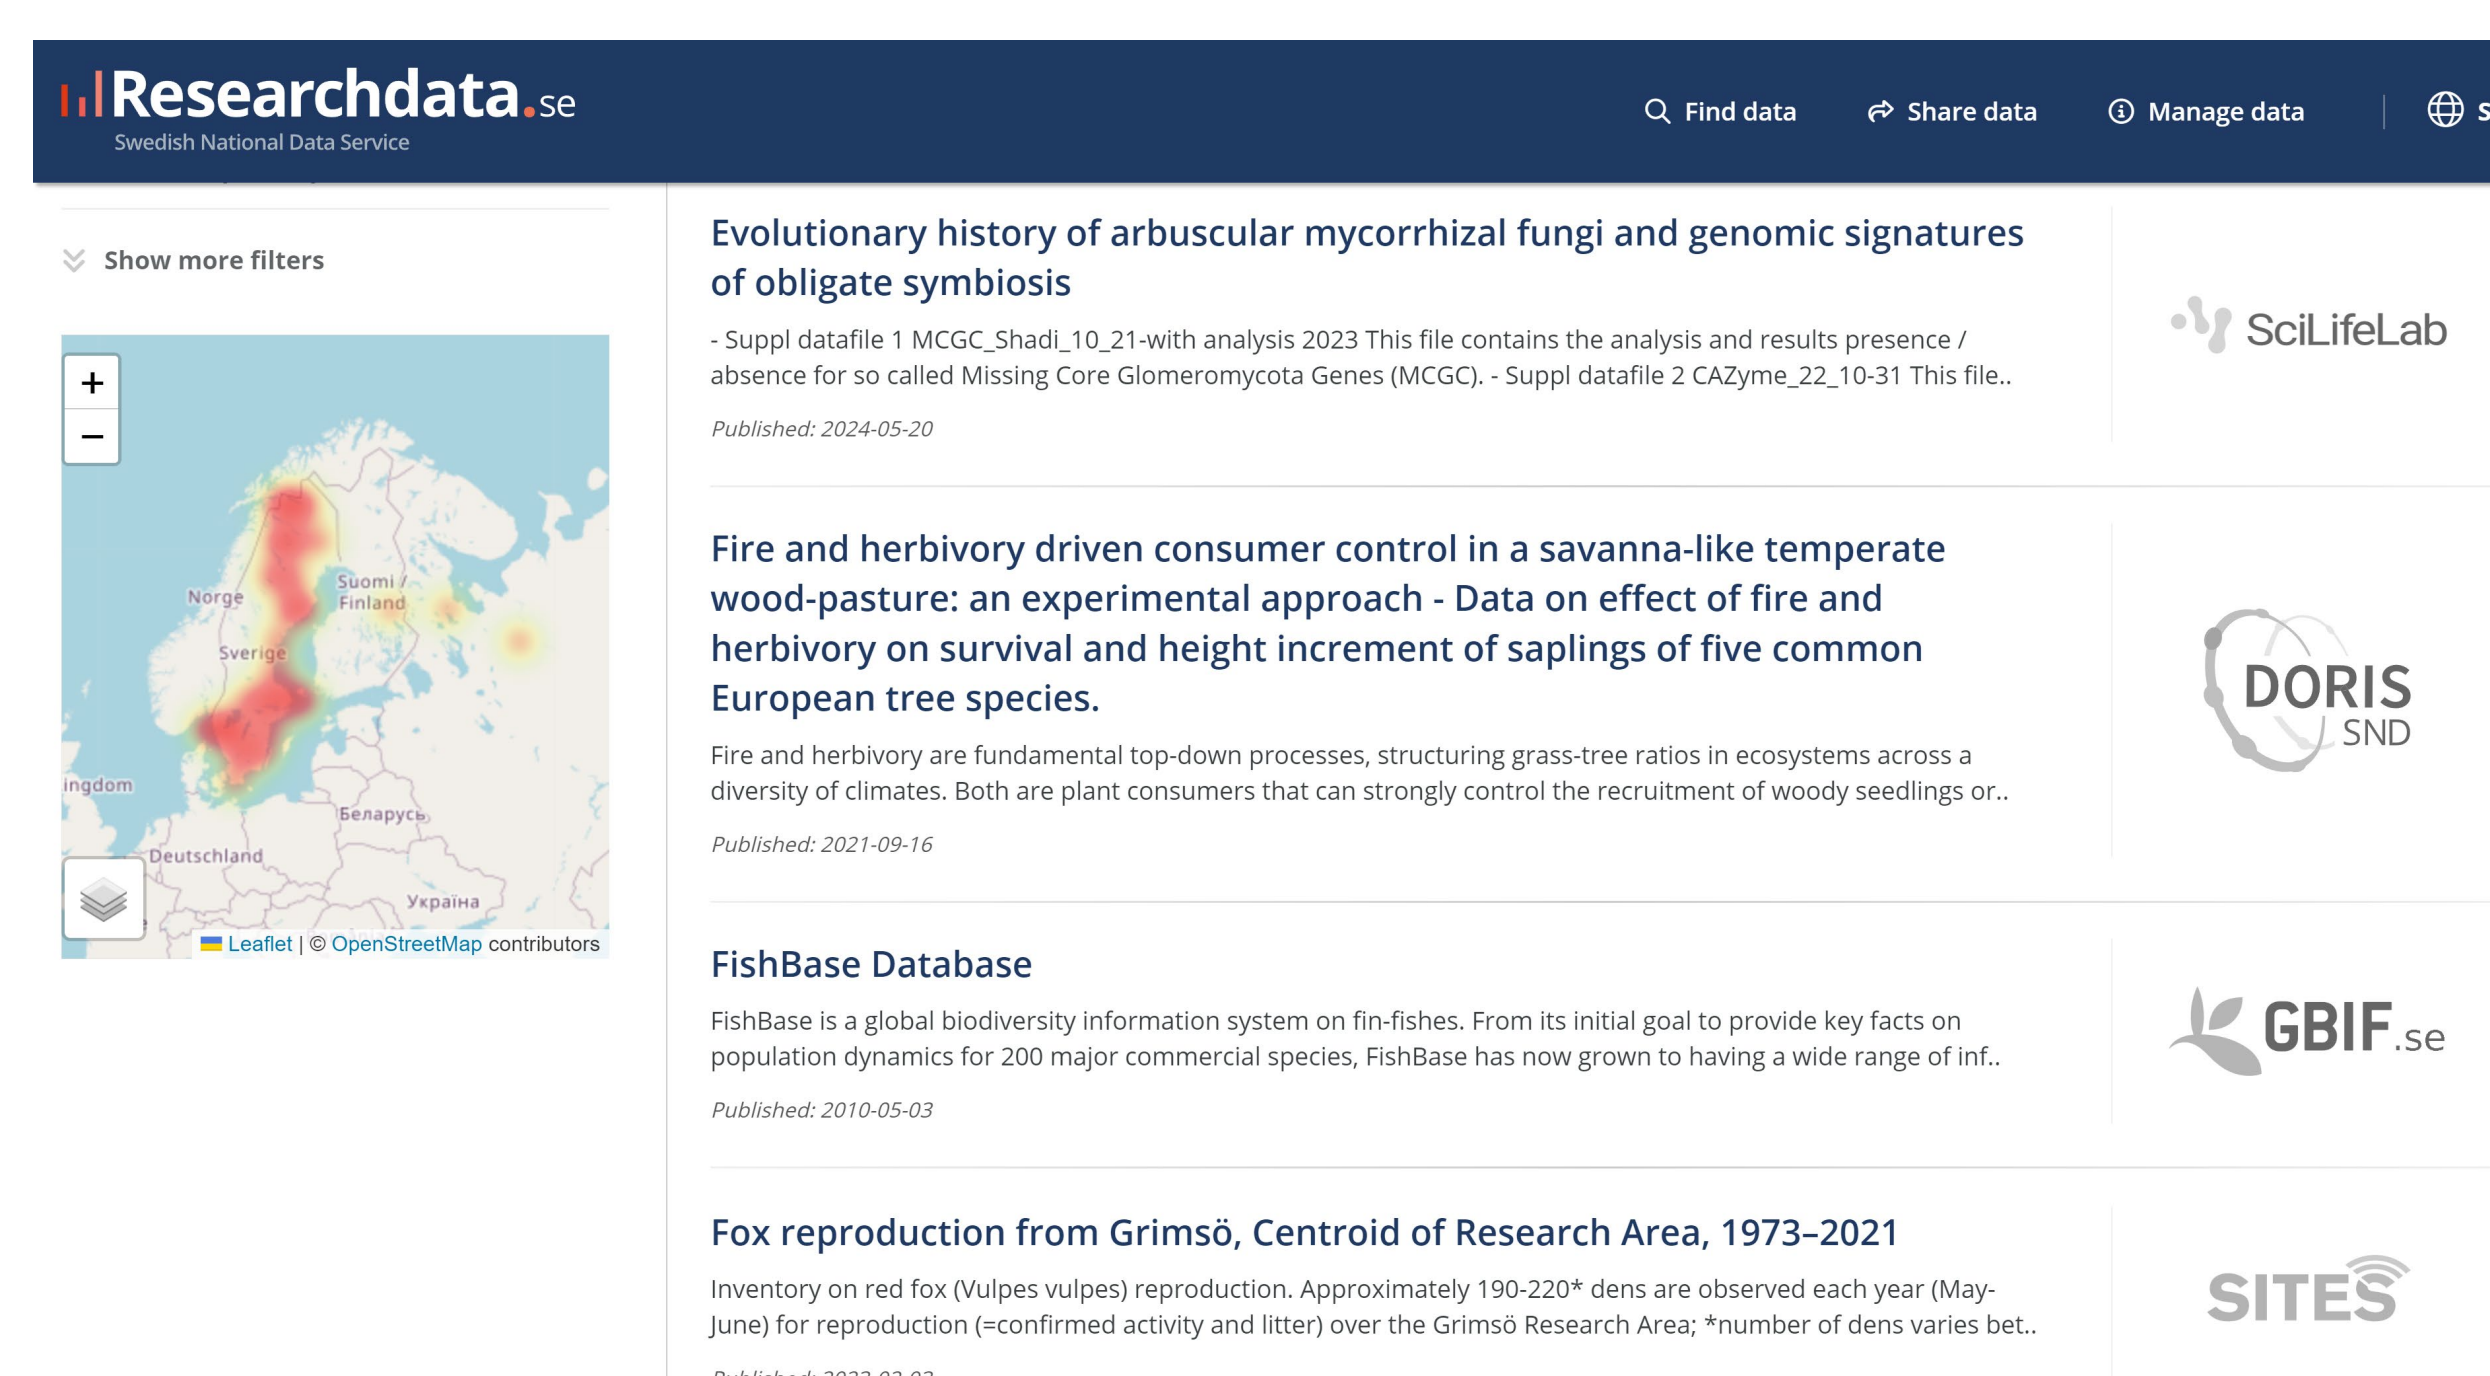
Researchdata.se
Swedish National Data Service

Find data Share data Manage data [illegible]

Show more filters

+
−

Norge
Suomi / Finland
Sverige
ingdom
Беларусь
Deutschland
Україна

Leaflet | © OpenStreetMap contributors

Evolutionary history of arbuscular mycorrhizal fungi and genomic signatures of obligate symbiosis

- Suppl datafile 1 MCGC_Shadi_10_21-with analysis 2023 This file contains the analysis and results presence / absence for so called Missing Core Glomeromycota Genes (MCGC). - Suppl datafile 2 CAZyme_22_10-31 This file..

Published: 2024-05-20

SciLifeLab

Fire and herbivory driven consumer control in a savanna-like temperate wood-pasture: an experimental approach - Data on effect of fire and herbivory on survival and height increment of saplings of five common European tree species.

Fire and herbivory are fundamental top-down processes, structuring grass-tree ratios in ecosystems across a diversity of climates. Both are plant consumers that can strongly control the recruitment of woody seedlings or..

Published: 2021-09-16

DORIS SND

FishBase Database

FishBase is a global biodiversity information system on fin-fishes. From its initial goal to provide key facts on population dynamics for 200 major commercial species, FishBase has now grown to having a wide range of inf..

Published: 2010-05-03

GBIF.se

Fox reproduction from Grimsö, Centroid of Research Area, 1973–2021

Inventory on red fox (Vulpes vulpes) reproduction. Approximately 190-220* dens are observed each year (May-June) for reproduction (=confirmed activity and litter) over the Grimsö Research Area; *number of dens varies bet..

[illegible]

SITES